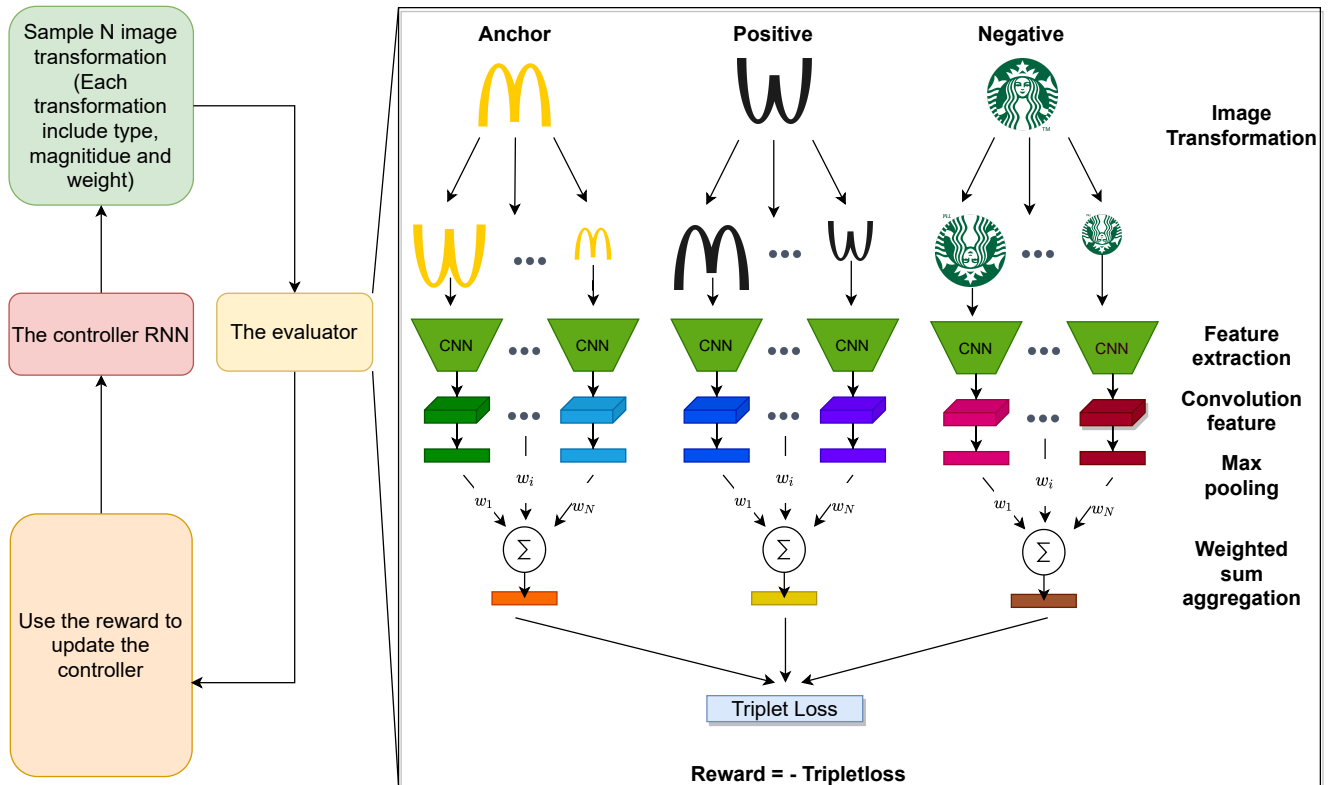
Sample N image transformation (Each transformation include type, magnitidue and weight)

The controller RNN

The evaluator

Use the reward to update the controller

Anchor

Positive

Negative

Image Transformation

CNN

CNN

CNN

CNN

CNN

CNN

Feature extraction

Convolution feature

Max pooling

$w_i$

$w_1$

$w_N$

$w_i$

$w_1$

$w_N$

$w_i$

$w_1$

$w_N$

$\sum$

$\sum$

$\sum$

Weighted sum aggregation

Triplet Loss

Reward = - Tripletloss